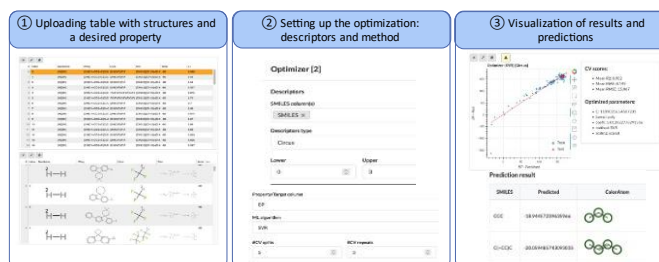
① Uploading table with structures and a desired property

② Setting up the optimization: descriptors and method

Optimizer [2]

Descriptors

SMILES column(s)

SMILES ×

Descriptors type

Circus

Lower

0

Upper

3

Property/Target column

EP

ML algorithm

SVR

#CV splits

5

#CV repeats

2

③ Visualization of results and predictions

CV scores:

Optimized parameters

Prediction result

| SMILES | Predicted | Colorization |
|---|---|---|
| CCC | -58.94457 | |
| Cl-CCC | -20.059 | |